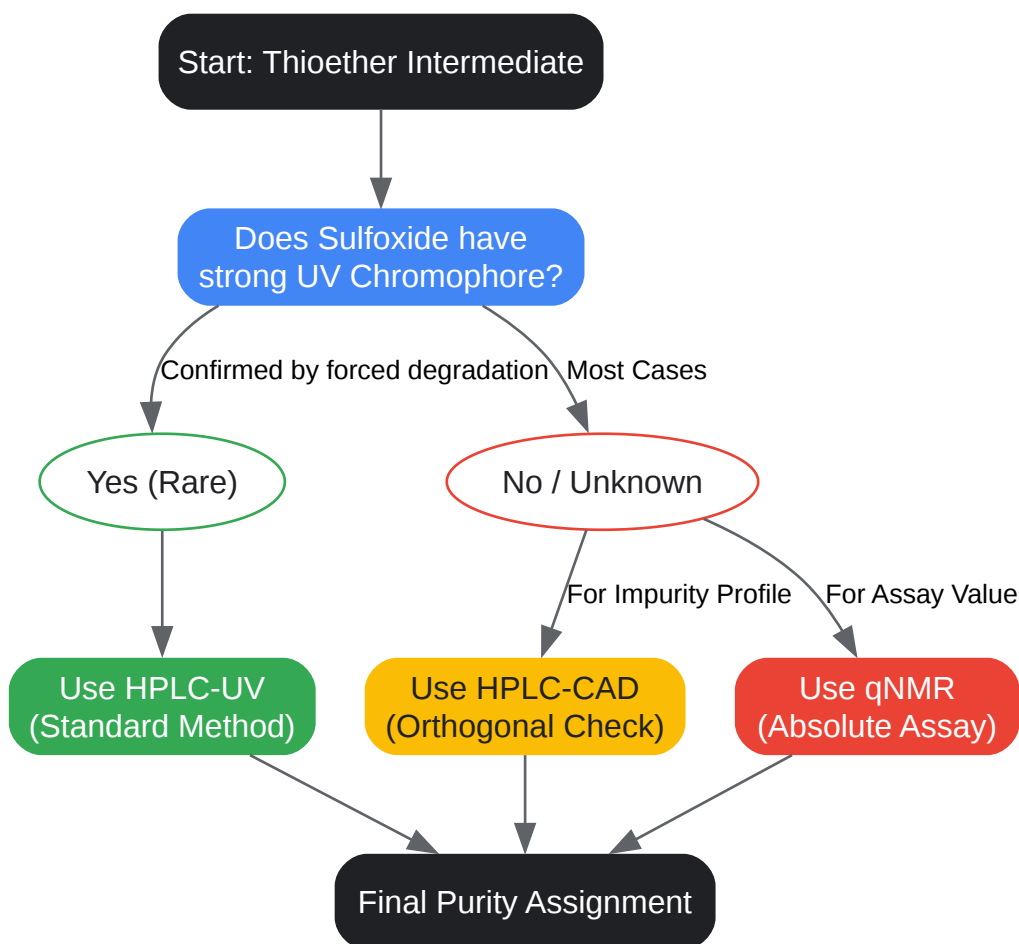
Start: Thioether Intermediate

Does Sulfoxide have strong UV Chromophore?

Confirmed by forced degradation

Most Cases

Yes (Rare)

No / Unknown

For Impurity Profile

For Assay Value

Use HPLC-UV (Standard Method)

Use HPLC-CAD (Orthogonal Check)

Use qNMR (Absolute Assay)

Final Purity Assignment